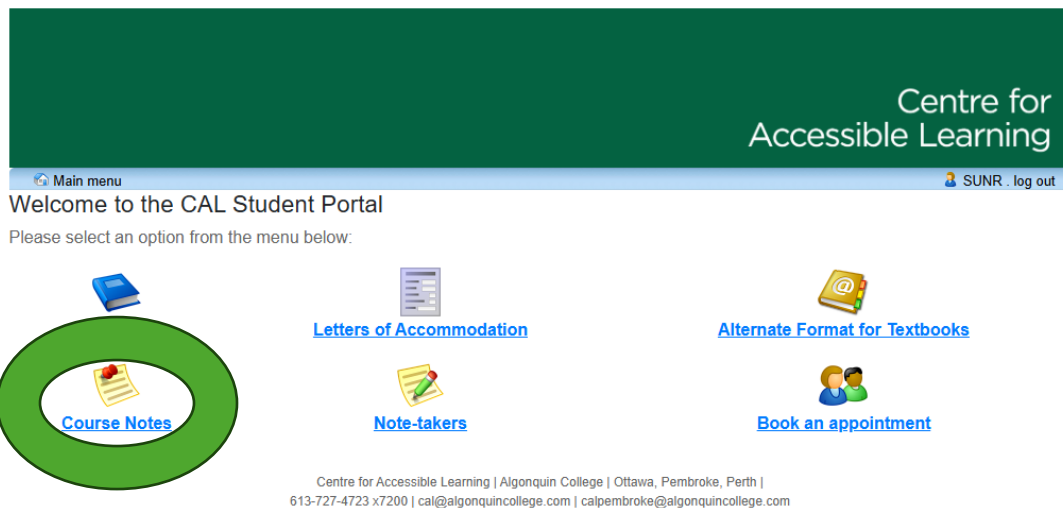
Centre for
Accessible Learning

Main menu

SUNR . log out

Welcome to the CAL Student Portal

Please select an option from the menu below:

Letters of Accommodation

Alternate Format for Textbooks

Course Notes

Note-takers

Book an appointment

Centre for Accessible Learning | Algonquin College | Ottawa, Pembroke, Perth |
613-727-4723 x7200 | cal@algonquincollege.com | calpembroke@algonquincollege.com